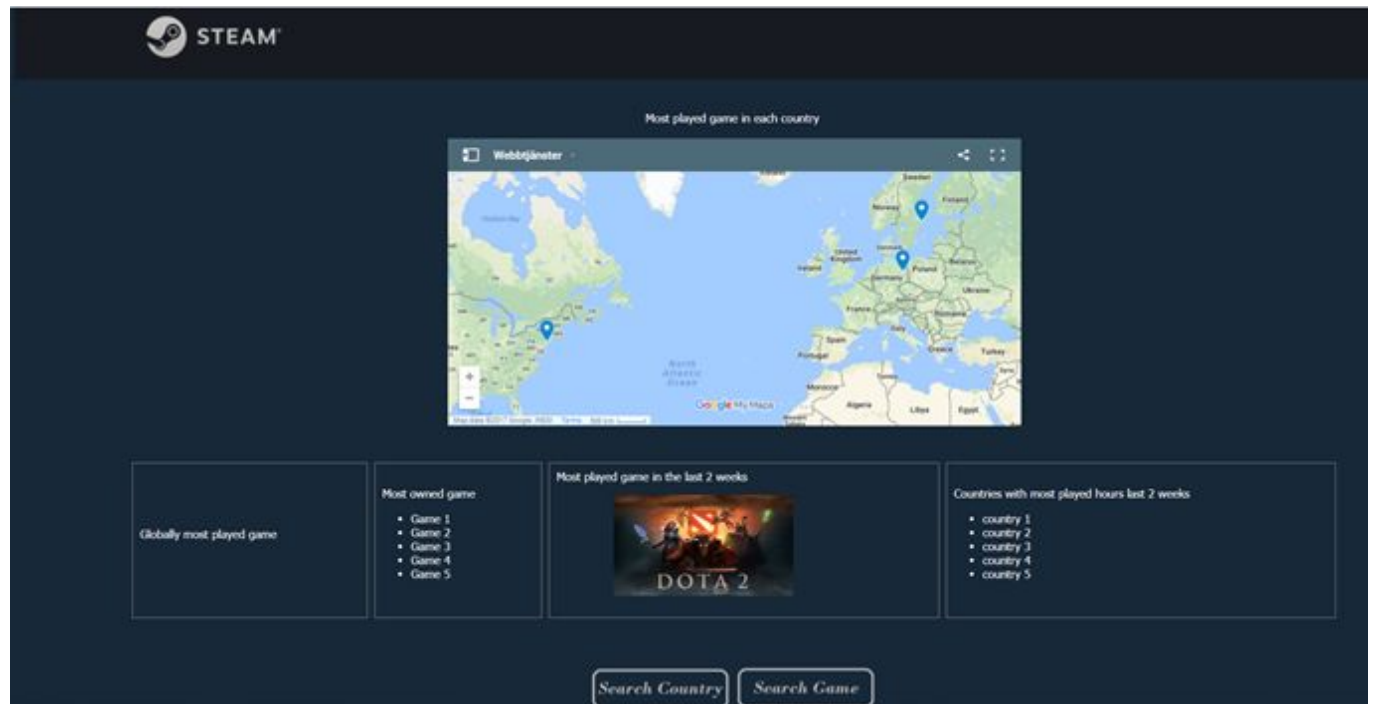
STEAM

Most played game in each country

Webbtjänster

Sweden
Finland
Norway
United Kingdom
Ireland
Denmark
Poland
Germany
Belarus
Ukraine
France
Romania
Spain
Italy
Portugal
Greece
Turkey
North Atlantic Ocean
Morocco
Algeria
Libya
Egypt

Google My Maps

+
−

| Globally most played game | Most owned game<br>• Game 1<br>• Game 2<br>• Game 3<br>• Game 4<br>• Game 5 | Most played game in the last 2 weeks<br>DOTA 2 | Countries with most played hours last 2 weeks<br>• country 1<br>• country 2<br>• country 3<br>• country 4<br>• country 5 |
|---|---|---|---|

Search Country
Search Game